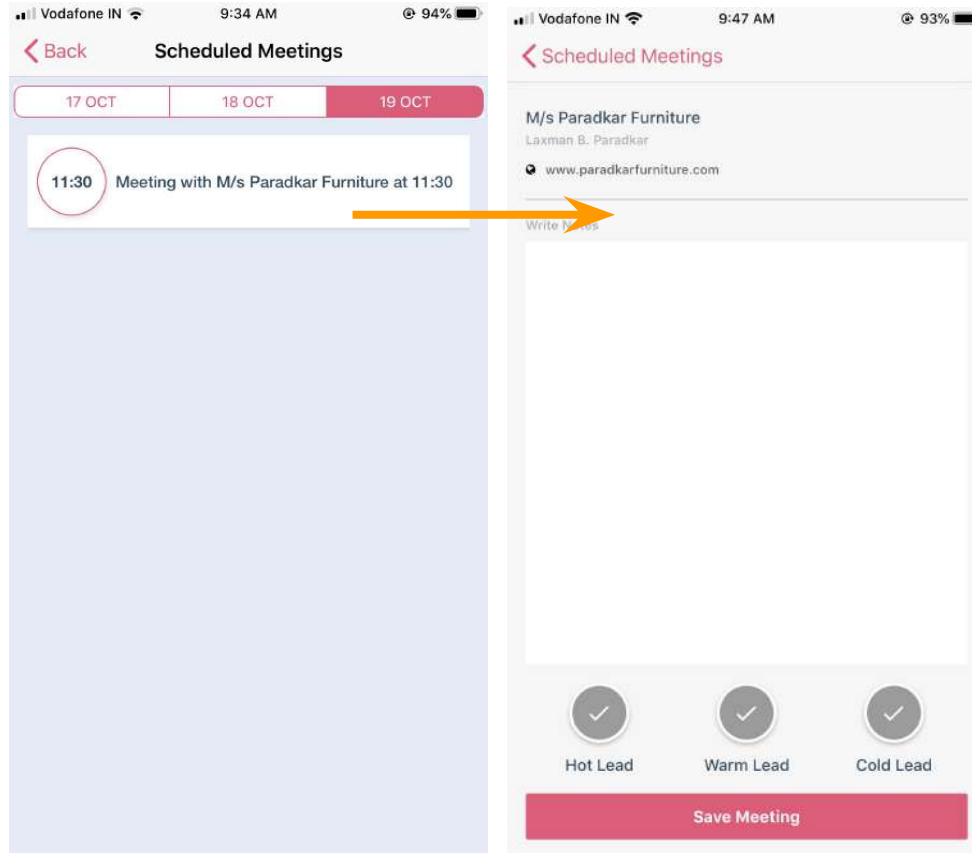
Vodafone IN 9:34 AM 94%

< Back Scheduled Meetings

17 OCT | 18 OCT | 19 OCT

11:30 Meeting with M/s Paradkar Furniture at 11:30

Vodafone IN 9:47 AM 93%

< Scheduled Meetings

M/s Paradkar Furniture

Laxman B. Paradkar

www.paradkarfurniture.com

Write Notes

Hot Lead Warm Lead Cold Lead

Save Meeting